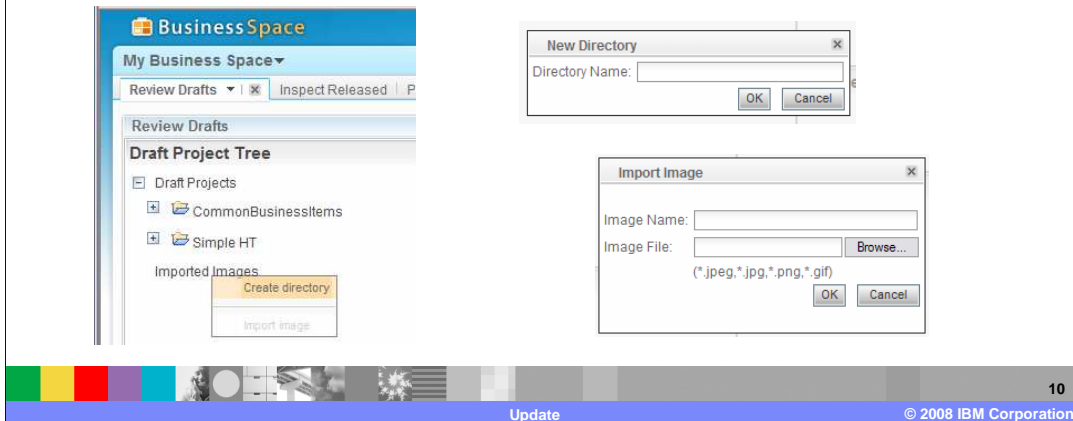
BusinessSpace

My Business Space

Review Drafts | Inspect Released | P

Review Drafts

Draft Project Tree

Draft Projects

CommonBusinessItems

Simple HT

Imported Images

Create directory

Import image

New Directory

Directory Name:

OK Cancel

Import Image

Image Name:

Image File: Browse...

(*.jpeg,*.jpg,*.png,*.gif)

OK Cancel

10

Update

© 2008 IBM Corporation